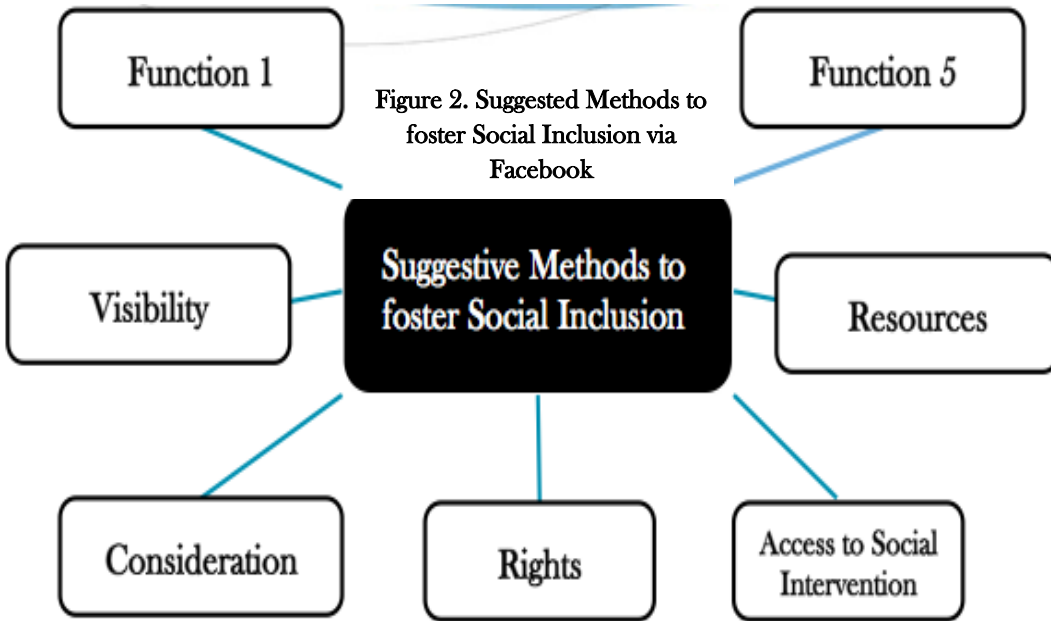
Function 1

Figure 2. Suggested Methods to foster Social Inclusion via Facebook

Function 5

Visibility

Suggestive Methods to foster Social Inclusion

Resources

Consideration

Rights

Access to Social Intervention